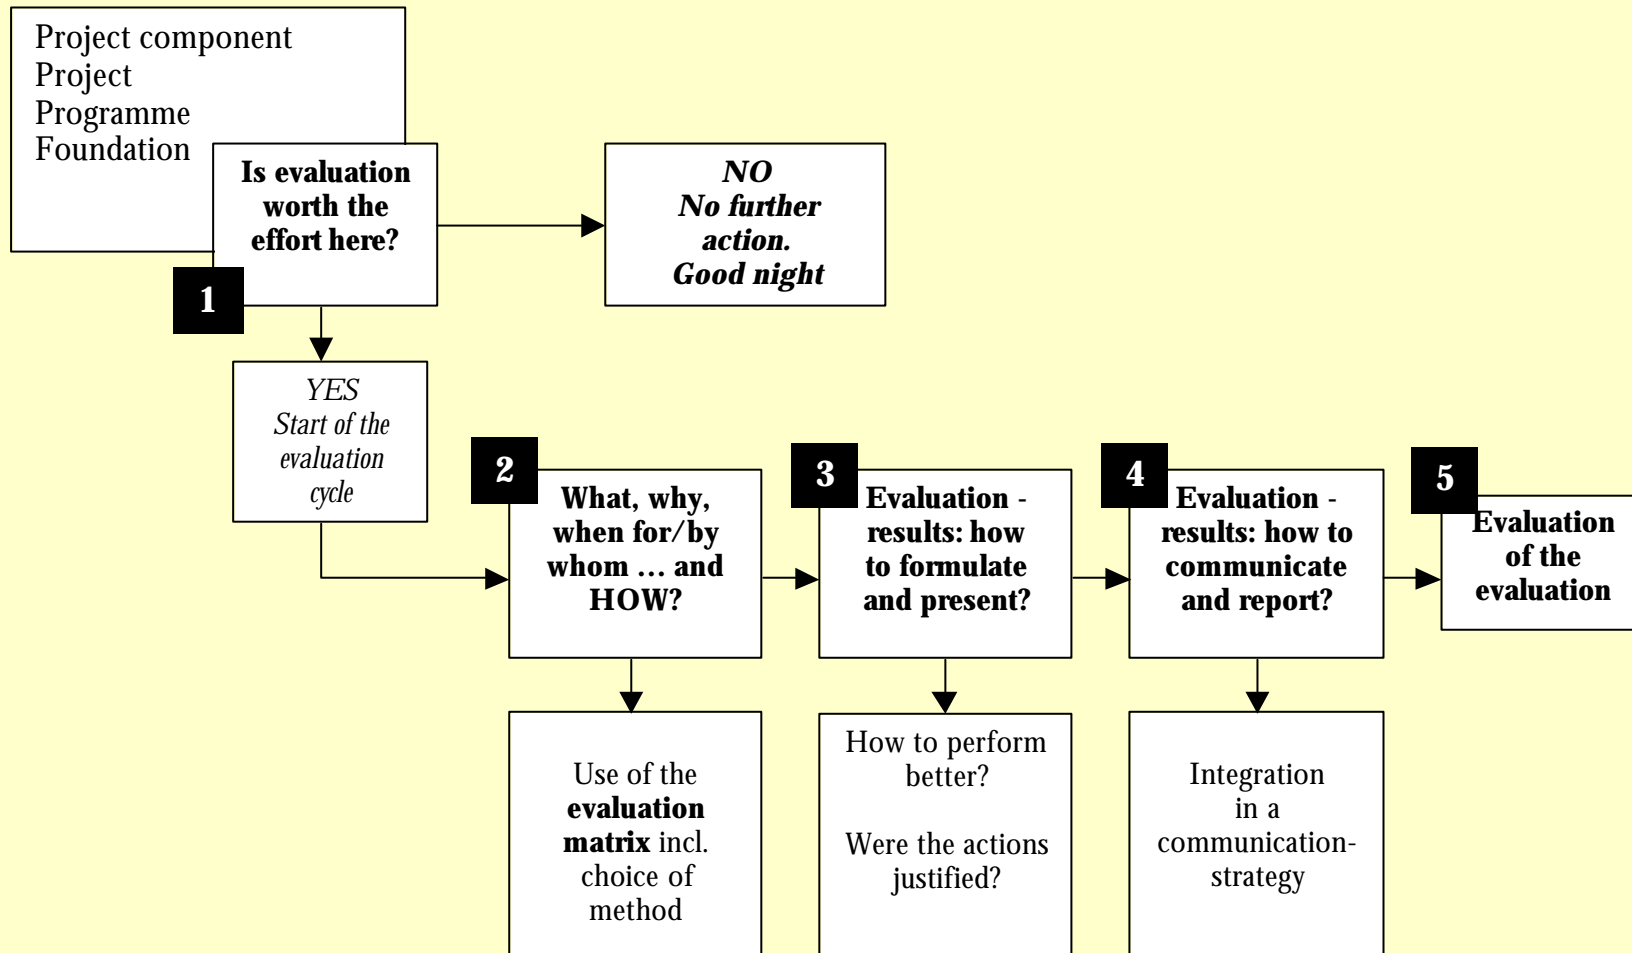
Project component
Project
Programme
Foundation

Is evaluation worth the effort here?

1

NO
No further action.
Good night

YES
Start of the evaluation cycle

2

What, why, when for/by whom … and HOW?

3

Evaluation - results: how to formulate and present?

4

Evaluation - results: how to communicate and report?

5

Evaluation of the evaluation

Use of the **evaluation matrix** incl. choice of method

How to perform better?

Were the actions justified?

Integration in a communication-strategy